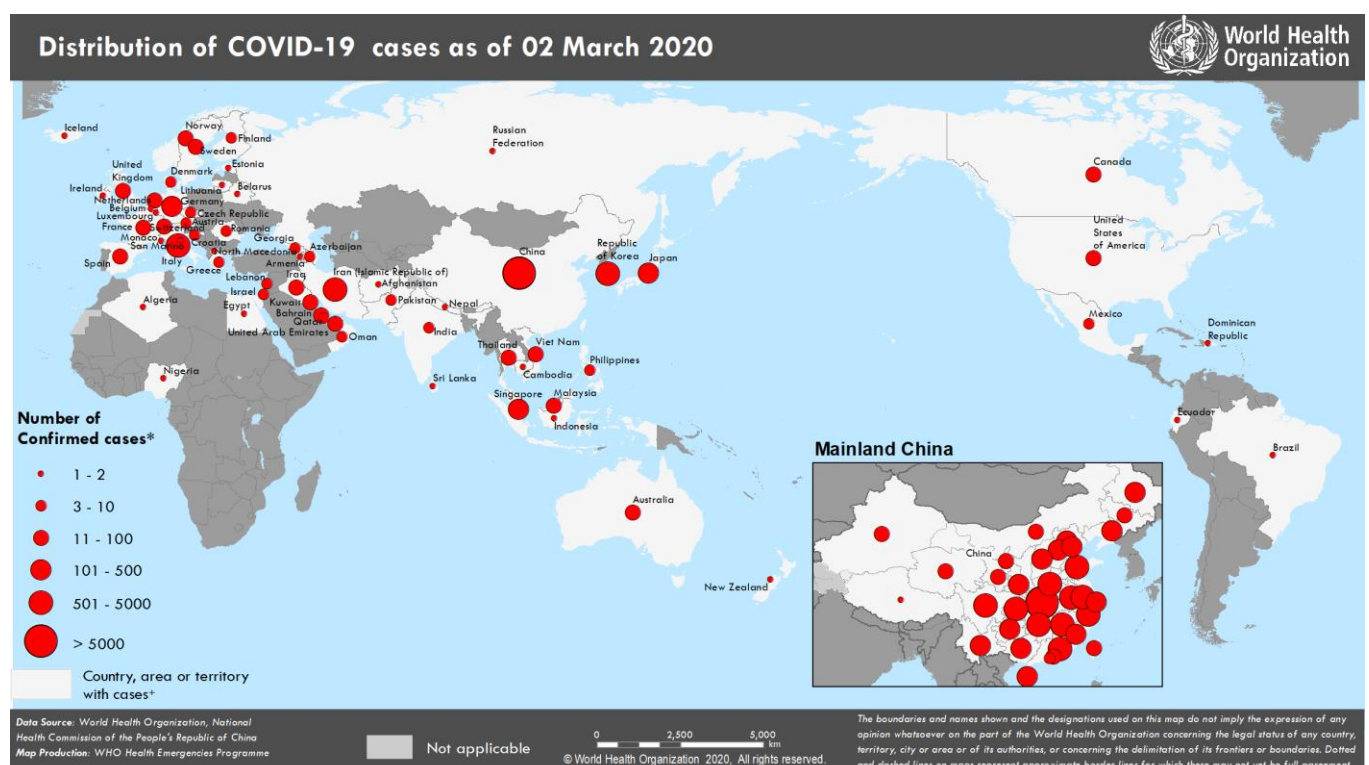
Distribution of COVID-19 cases as of 02 March 2020

World Health Organization

Iceland

Norway
Finland
Sweden
Estonia
United Kingdom
Denmark
Lithuania
Belarus
Ireland
Netherlands
Belgium
Germany
Luxembourg
Czech Republic
France
Switzerland
Austria
Romania
Monaco
Croatia
San Marino
North Macedonia
Georgia
Azerbaijan
Armenia
Spain
Italy
Greece
Lebanon
Iraq
Israel
Iran (Islamic Republic of)
Afghanistan
Egypt
Kuwait
Pakistan
Nepal
Bahrain
Qatar
United Arab Emirates
Oman
Algeria
India
Nigeria
Sri Lanka

Russian Federation
China
Republic of Korea
Japan
Thailand
Viet Nam
Cambodia
Philippines
Singapore
Malaysia
Indonesia
Australia
New Zealand

Canada
United States of America
Mexico
Dominican Republic
Ecuador
Brazil

Number of Confirmed cases*
1 - 2
3 - 10
11 - 100
101 - 500
501 - 5000
> 5000
Country, area or territory with cases+

Mainland China
China

Data Source: World Health Organization, National Health Commission of the People's Republic of China
Map Production: WHO Health Emergencies Programme

Not applicable

0 2,500 5,000 km
© World Health Organization 2020, All rights reserved.

The boundaries and names shown and the designations used on this map do not imply the expression of any opinion whatsoever on the part of the World Health Organization concerning the legal status of any country, territory, city or area or of its authorities, or concerning the delimitation of its frontiers or boundaries. Dotted and dashed lines on maps represent approximate border lines for which there may not yet be full agreement.